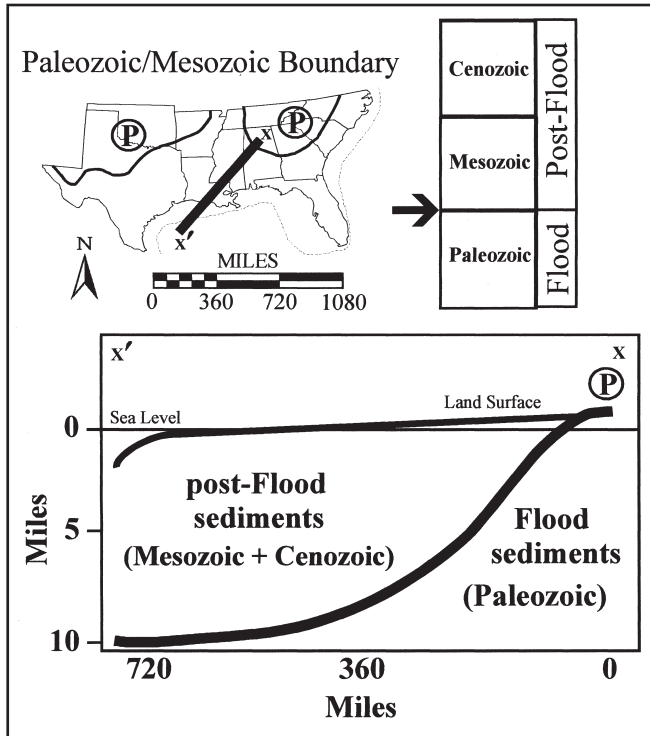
Paleozoic/Mesozoic Boundary

P P x x′

N

MILES
0 360 720 1080

| Cenozoic | Post-Flood |
| Mesozoic | |
| Paleozoic | Flood |

x′ x
P
Land Surface
Sea Level
0
5
10
Miles
post-Flood sediments (Mesozoic + Cenozoic)
Flood sediments (Paleozoic)
720 360 0
Miles